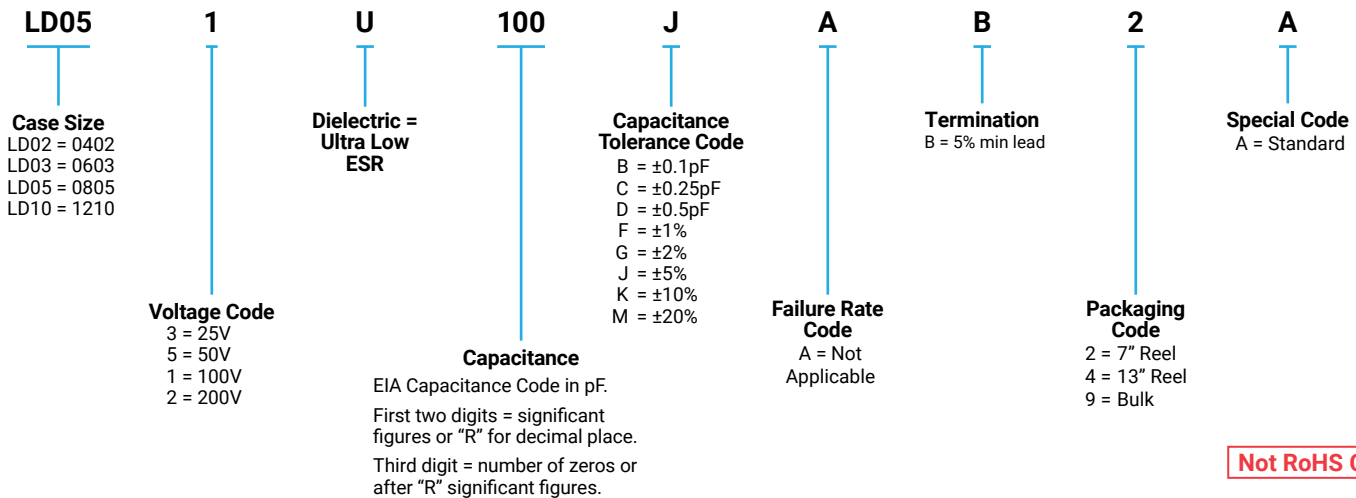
LD05 1 U 100 J A B 2 A

Case Size
LD02 = 0402
LD03 = 0603
LD05 = 0805
LD10 = 1210

Voltage Code
3 = 25V
5 = 50V
1 = 100V
2 = 200V

Dielectric = Ultra Low ESR

Capacitance
EIA Capacitance Code in pF.

First two digits = significant figures or "R" for decimal place.

Third digit = number of zeros or after "R" significant figures.

Capacitance Tolerance Code
B = ±0.1pF
C = ±0.25pF
D = ±0.5pF
F = ±1%
G = ±2%
J = ±5%
K = ±10%
M = ±20%

Failure Rate Code
A = Not Applicable

Termination
B = 5% min lead

Packaging Code
2 = 7" Reel
4 = 13" Reel
9 = Bulk

Special Code
A = Standard

Not RoHS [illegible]